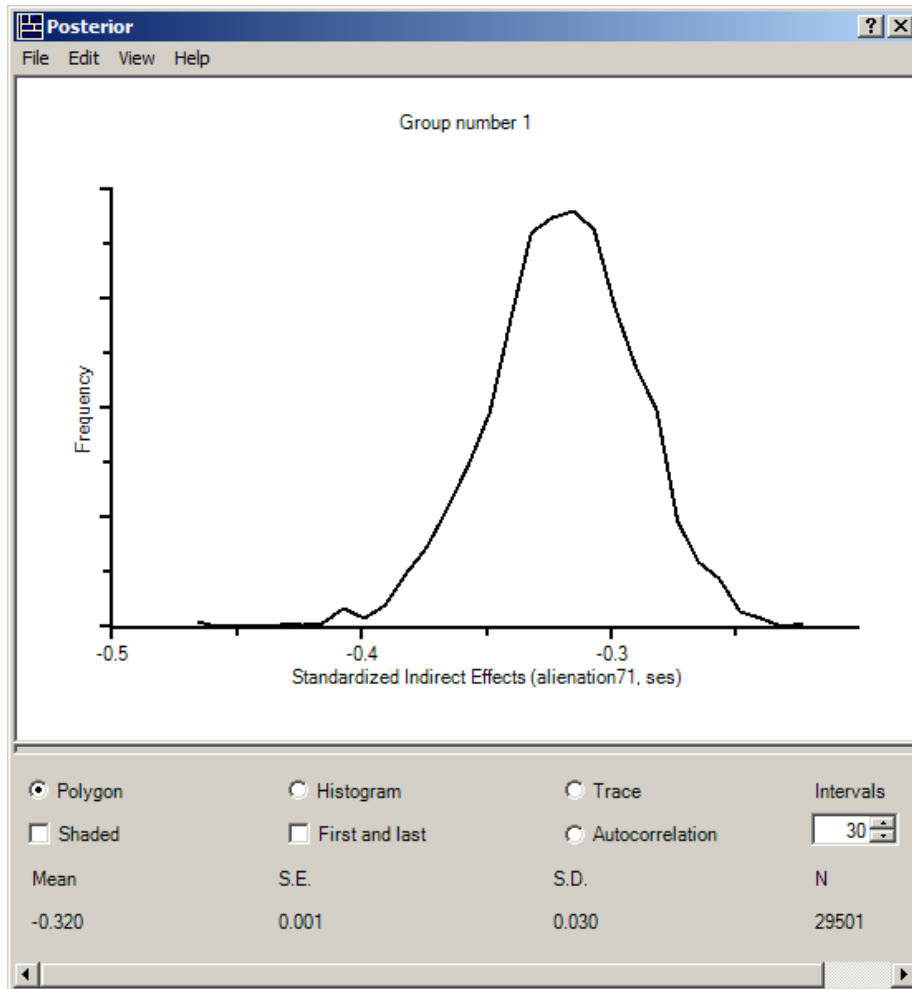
Posterior

? ×

File Edit View Help

Group number 1

Frequency

-0.5 -0.4 -0.3

Standardized Indirect Effects (alienation71, ses)

Polygon
Histogram
Trace
Intervals

Shaded
First and last
Autocorrelation
30

Mean
S.E.
S.D.
N

-0.320
0.001
0.030
29501